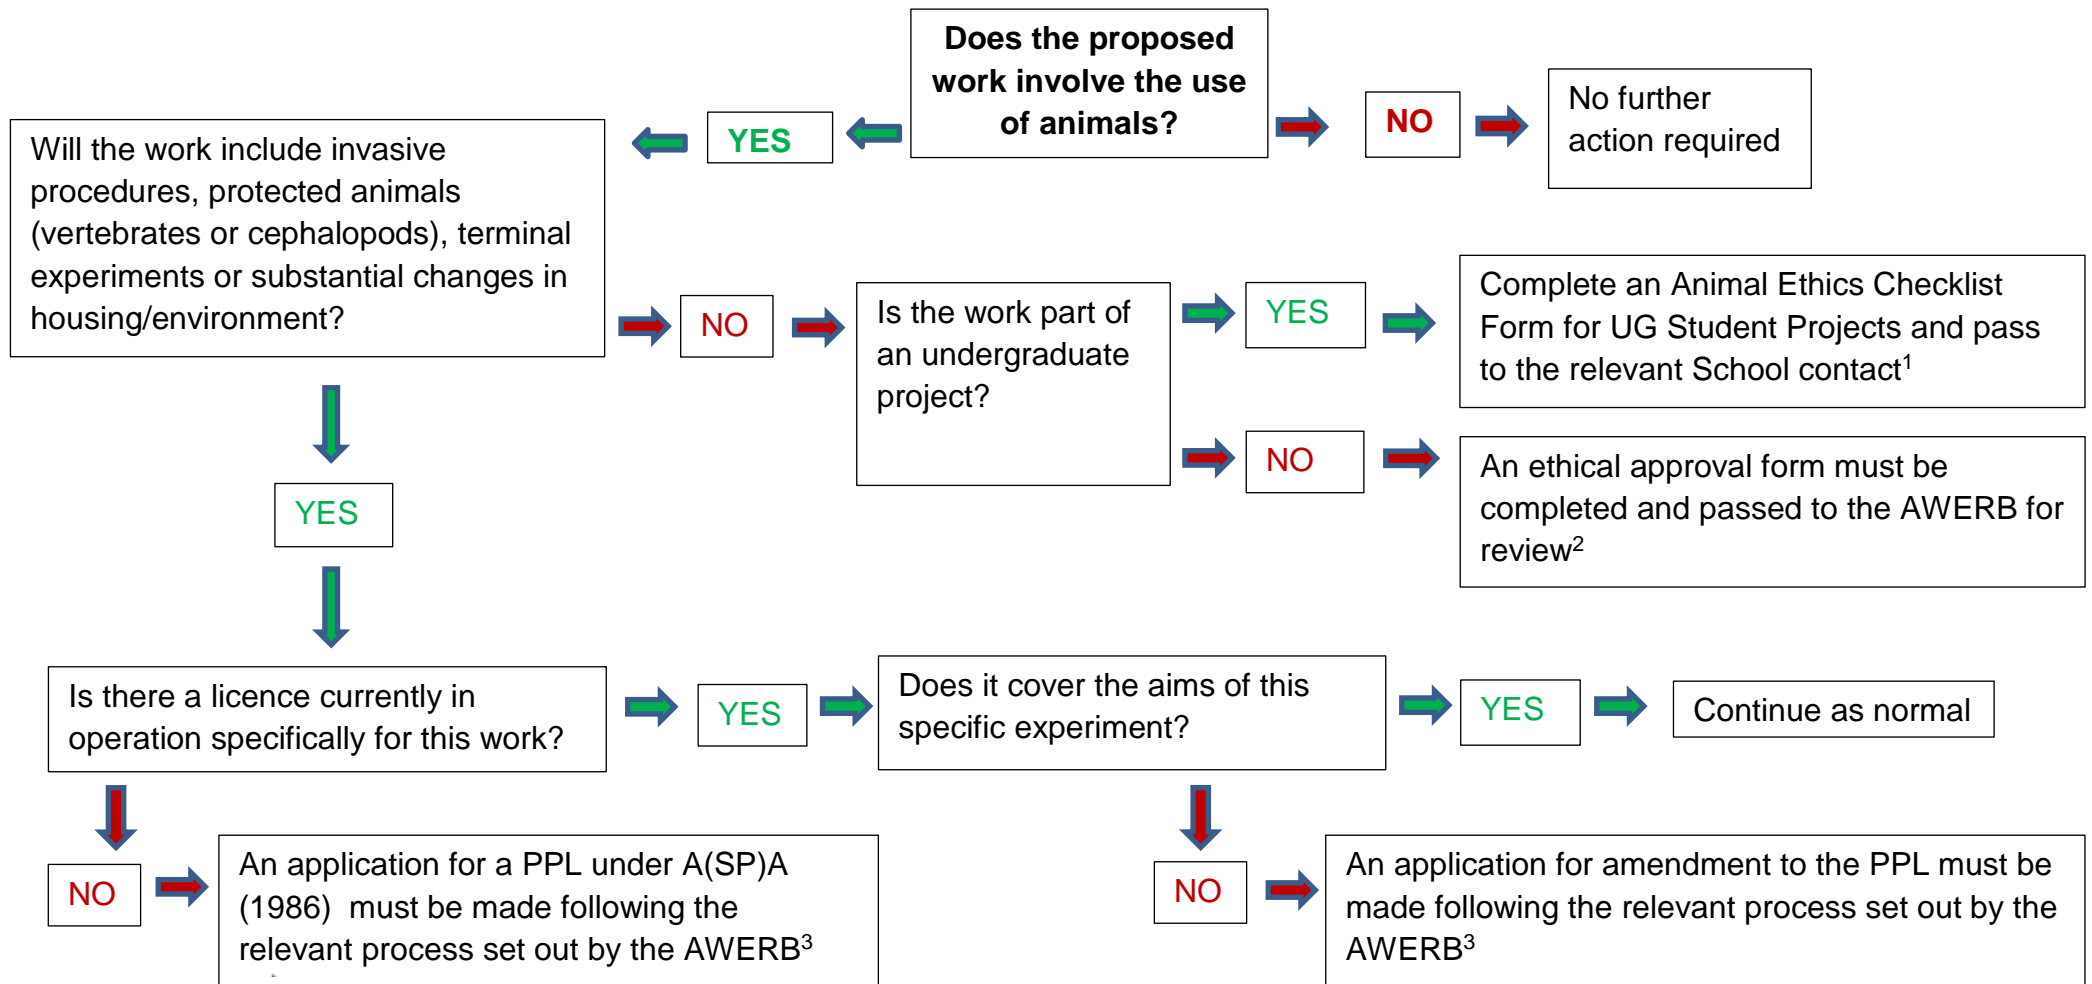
Does the proposed work involve the use of animals?

YES

NO

No further action required

Will the work include invasive procedures, protected animals (vertebrates or cephalopods), terminal experiments or substantial changes in housing/environment?

NO

Is the work part of an undergraduate project?

YES

Complete an Animal Ethics Checklist Form for UG Student Projects and pass to the relevant School contact$^1$

NO

An ethical approval form must be completed and passed to the AWERB for review$^2$

YES

Is there a licence currently in operation specifically for this work?

YES

Does it cover the aims of this specific experiment?

YES

Continue as normal

NO

An application for a PPL under A(SP)A (1986) must be made following the relevant process set out by the AWERB$^3$

NO

An application for amendment to the PPL must be made following the relevant process set out by the AWERB$^3$